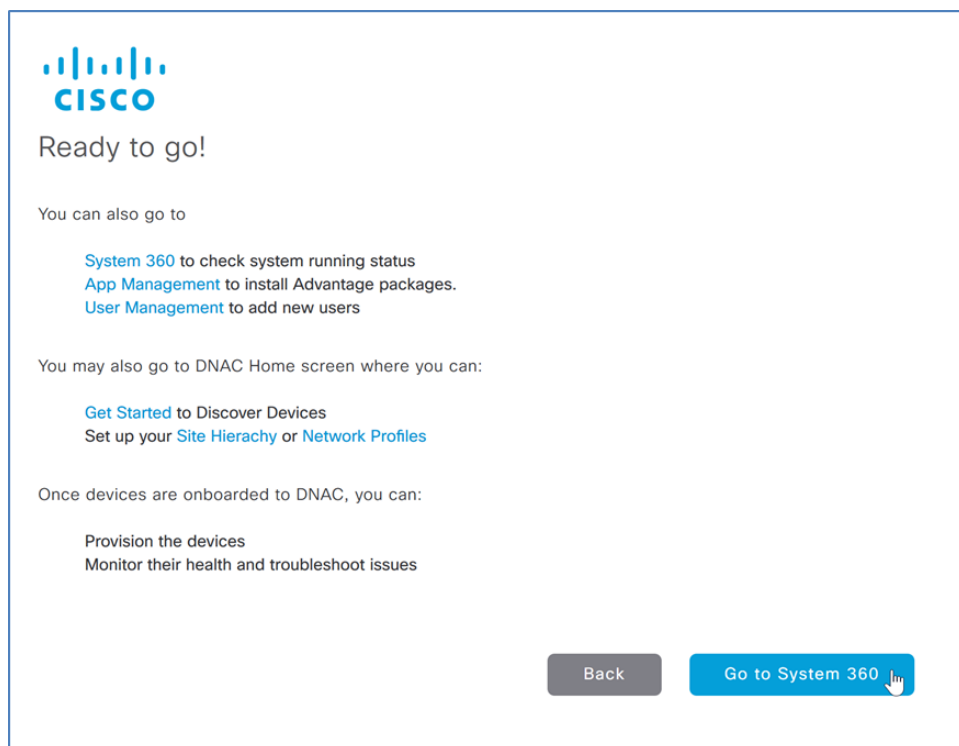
CISCO

Ready to go!

You can also go to

System 360 to check system running status
App Management to install Advantage packages.
User Management to add new users

You may also go to DNAC Home screen where you can:

Get Started to Discover Devices
Set up your Site Hierachy or Network Profiles

Once devices are onboarded to DNAC, you can:

Provision the devices
Monitor their health and troubleshoot issues

Back

Go to System 360